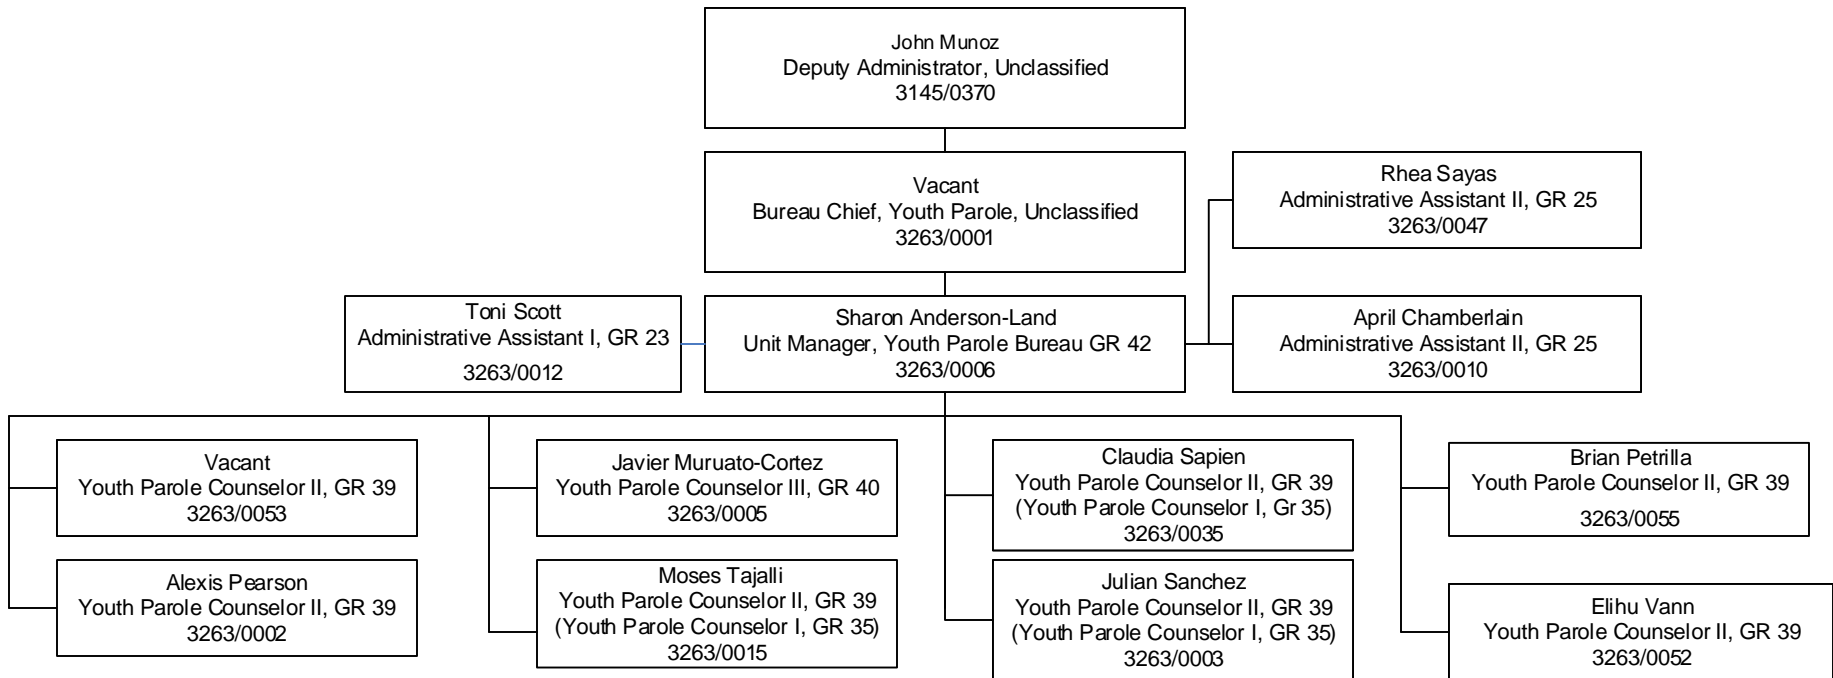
John Munoz
Deputy Administrator, Unclassified
3145/0370

Vacant
Bureau Chief, Youth Parole, Unclassified
3263/0001

Rhea Sayas
Administrative Assistant II, GR 25
3263/0047

Toni Scott
Administrative Assistant I, GR 23
3263/0012

Sharon Anderson-Land
Unit Manager, Youth Parole Bureau GR 42
3263/0006

April Chamberlain
Administrative Assistant II, GR 25
3263/0010

Vacant
Youth Parole Counselor II, GR 39
3263/0053

Alexis Pearson
Youth Parole Counselor II, GR 39
3263/0002

Javier Muruato-Cortez
Youth Parole Counselor III, GR 40
3263/0005

Moses Tajalli
Youth Parole Counselor II, GR 39
(Youth Parole Counselor I, GR 35)
3263/0015

Claudia Sapien
Youth Parole Counselor II, GR 39
(Youth Parole Counselor I, Gr 35)
3263/0035

Julian Sanchez
Youth Parole Counselor II, GR 39
(Youth Parole Counselor I, GR 35)
3263/0003

Brian Petrilla
Youth Parole Counselor II, GR 39
3263/0055

Elihu Vann
Youth Parole Counselor II, GR 39
3263/0052